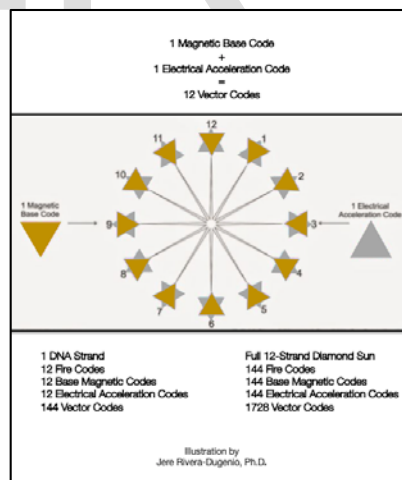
1 Magnetic Base Code
+
1 Electrical Acceleration Code
=
12 Vector Codes

1 Magnetic Base Code

12
1
2
3
4
5
6
7
8
9
10
11

1 Electrical Acceleration Code

1 DNA Strand
12 Fire Codes
12 Base Magnetic Codes
12 Electrical Acceleration Codes
144 Vector Codes

Full 12-Strand Diamond Sun
144 Fire Codes
144 Base Magnetic Codes
144 Electrical Acceleration Codes
1728 Vector Codes

Illustration by
Jere Rivera-Dugenio, Ph.D.